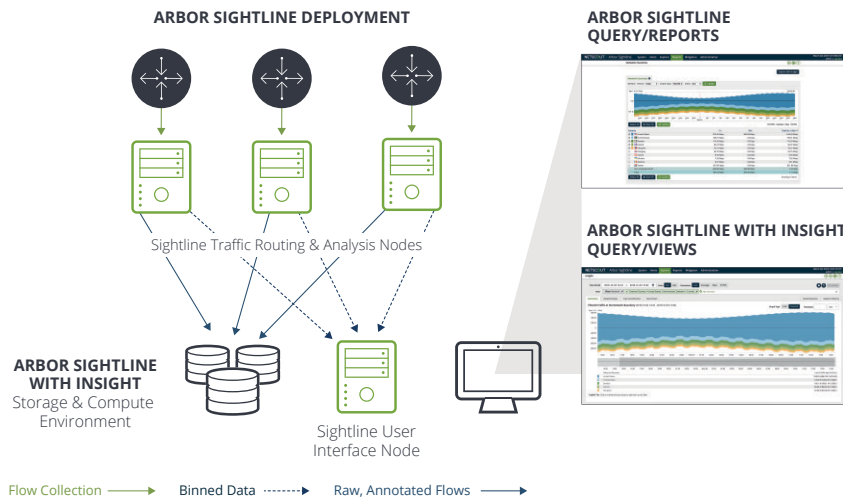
ARBOR SIGHTLINE DEPLOYMENT

ARBOR SIGHTLINE QUERY/REPORTS

ARBOR SIGHTLINE WITH INSIGHT QUERY/VIEWS

Sightline Traffic Routing & Analysis Nodes

ARBOR SIGHTLINE WITH INSIGHT
Storage & Compute Environment

Sightline User Interface Node

Flow Collection
Binned Data
Raw, Annotated Flows